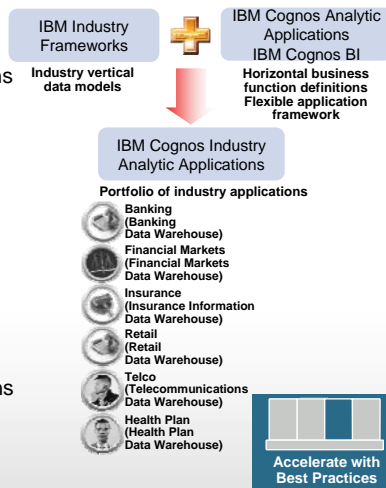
ıs

IBM Industry Frameworks

Industry vertical data models

IBM Cognos Analytic Applications
IBM Cognos BI

Horizontal business function definitions
Flexible application framework

IBM Cognos Industry Analytic Applications

Portfolio of industry applications

Banking
(Banking Data Warehouse)

Financial Markets
(Financial Markets Data Warehouse)

Insurance
(Insurance Information Data Warehouse)

Retail
(Retail Data Warehouse)

Telco
(Telecommunications Data Warehouse)

Health Plan
(Health Plan Data Warehouse)

ıs

Accelerate with Best Practices